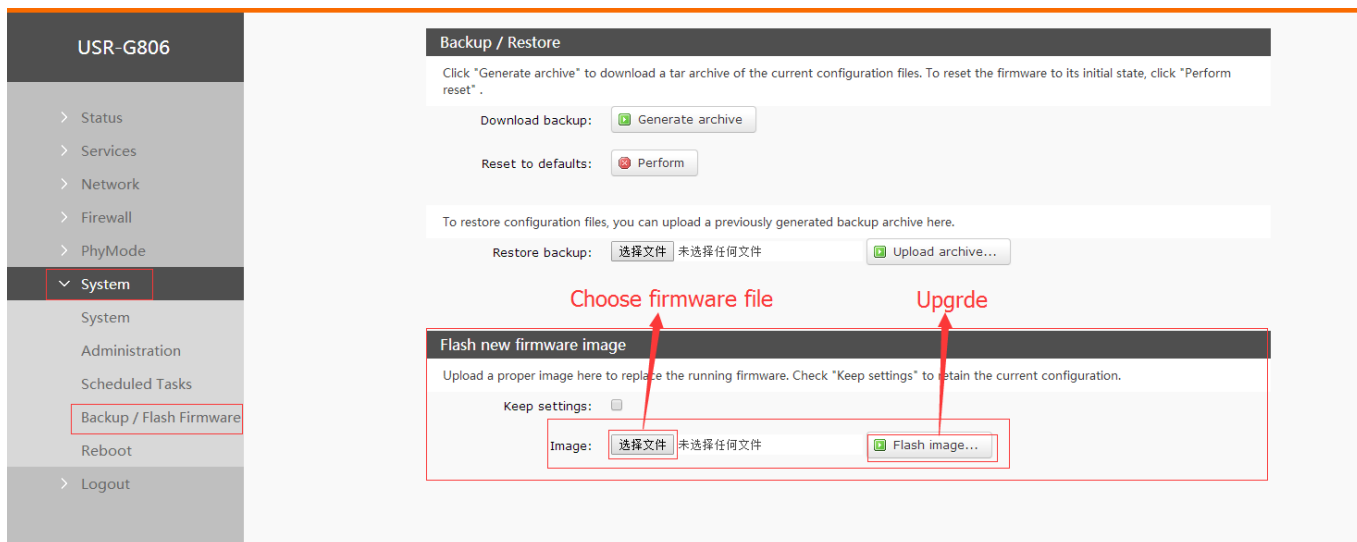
USR-G806

Status
Services
Network
Firewall
PhyMode
System
System
Administration
Scheduled Tasks
Backup / Flash Firmware
Reboot
Logout

Backup / Restore

Click "Generate archive" to download a tar archive of the current configuration files. To reset the firmware to its initial state, click "Perform reset" .

Download backup: Generate archive

Reset to defaults: Perform

To restore configuration files, you can upload a previously generated backup archive here.

Restore backup: 选择文件 未选择任何文件 Upload archive...

Choose firmware file

Upgrde

Flash new firmware image

Upload a proper image here to replace the running firmware. Check "Keep settings" to retain the current configuration.

Keep settings:

Image: 选择文件 未选择任何文件 Flash image...